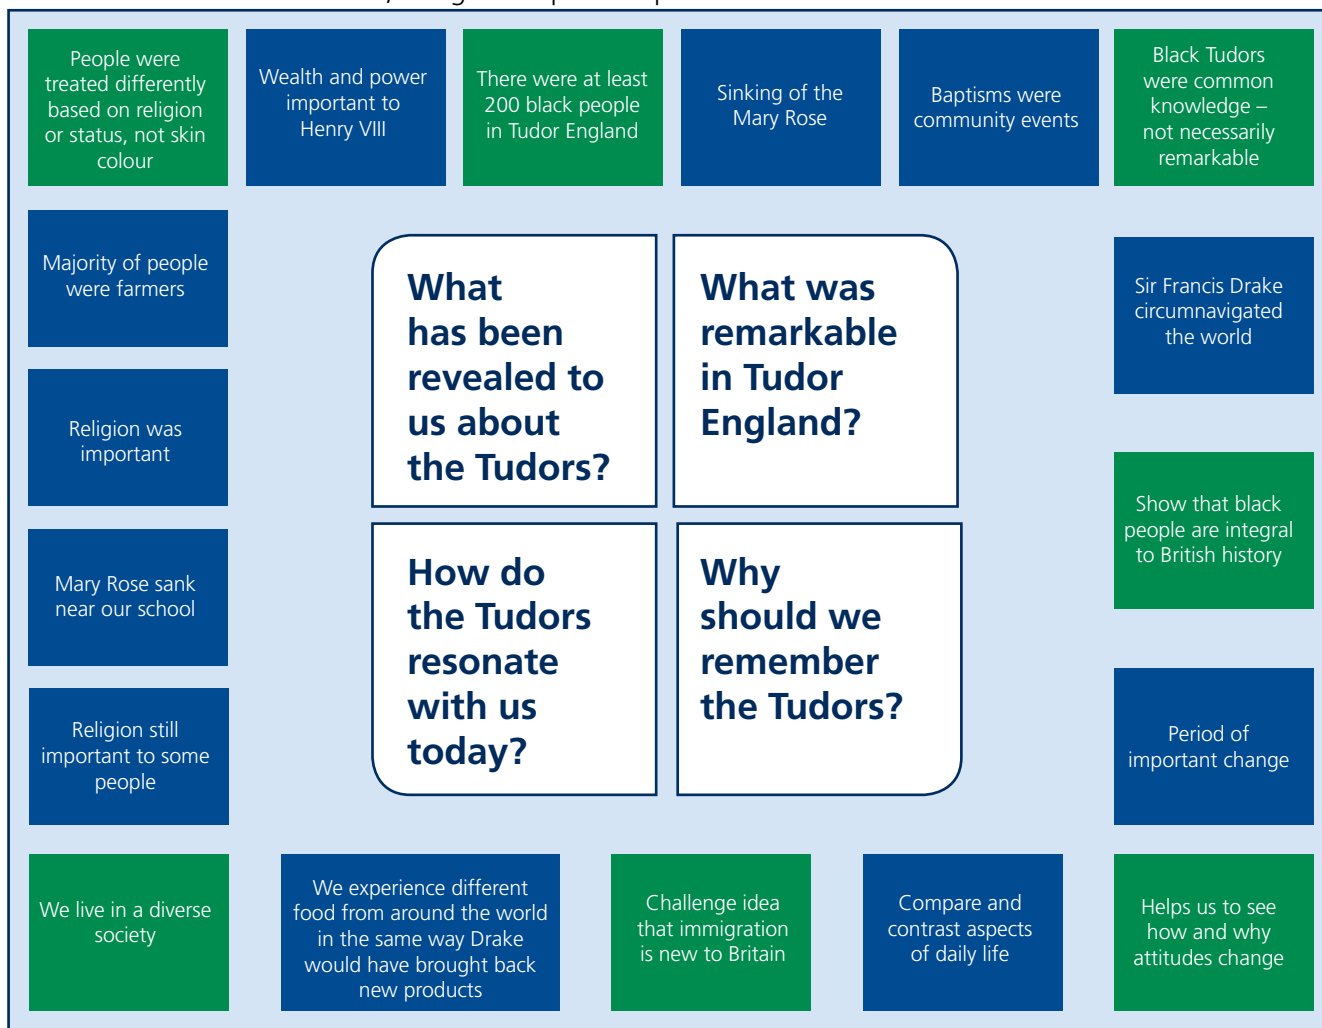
People were treated differently based on religion or status, not skin colour

Wealth and power important to Henry VIII

There were at least 200 black people in Tudor England

Sinking of the Mary Rose

Baptisms were community events

Black Tudors were common knowledge – not necessarily remarkable

Majority of people were farmers

What has been revealed to us about the Tudors?

What was remarkable in Tudor England?

Sir Francis Drake circumnavigated the world

Religion was important

Mary Rose sank near our school

How do the Tudors resonate with us today?

Why should we remember the Tudors?

Show that black people are integral to British history

Religion still important to some people

Period of important change

We live in a diverse society

We experience different food from around the world in the same way Drake would have brought back new products

Challenge idea that immigration is new to Britain

Compare and contrast aspects of daily life

Helps us to see how and why attitudes change